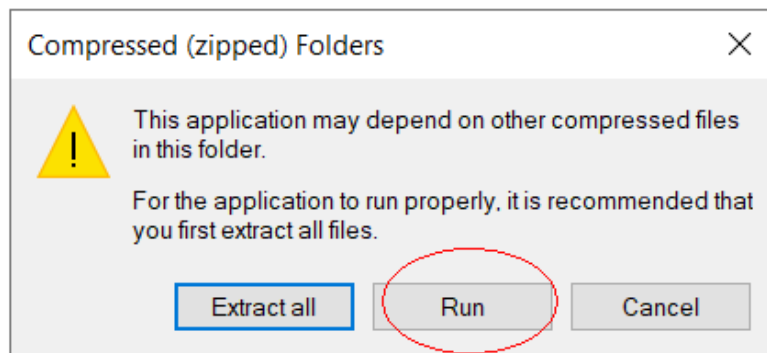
Compressed (zipped) Folders

This application may depend on other compressed files in this folder.

For the application to run properly, it is recommended that you first extract all files.

Extract all
Run
Cancel